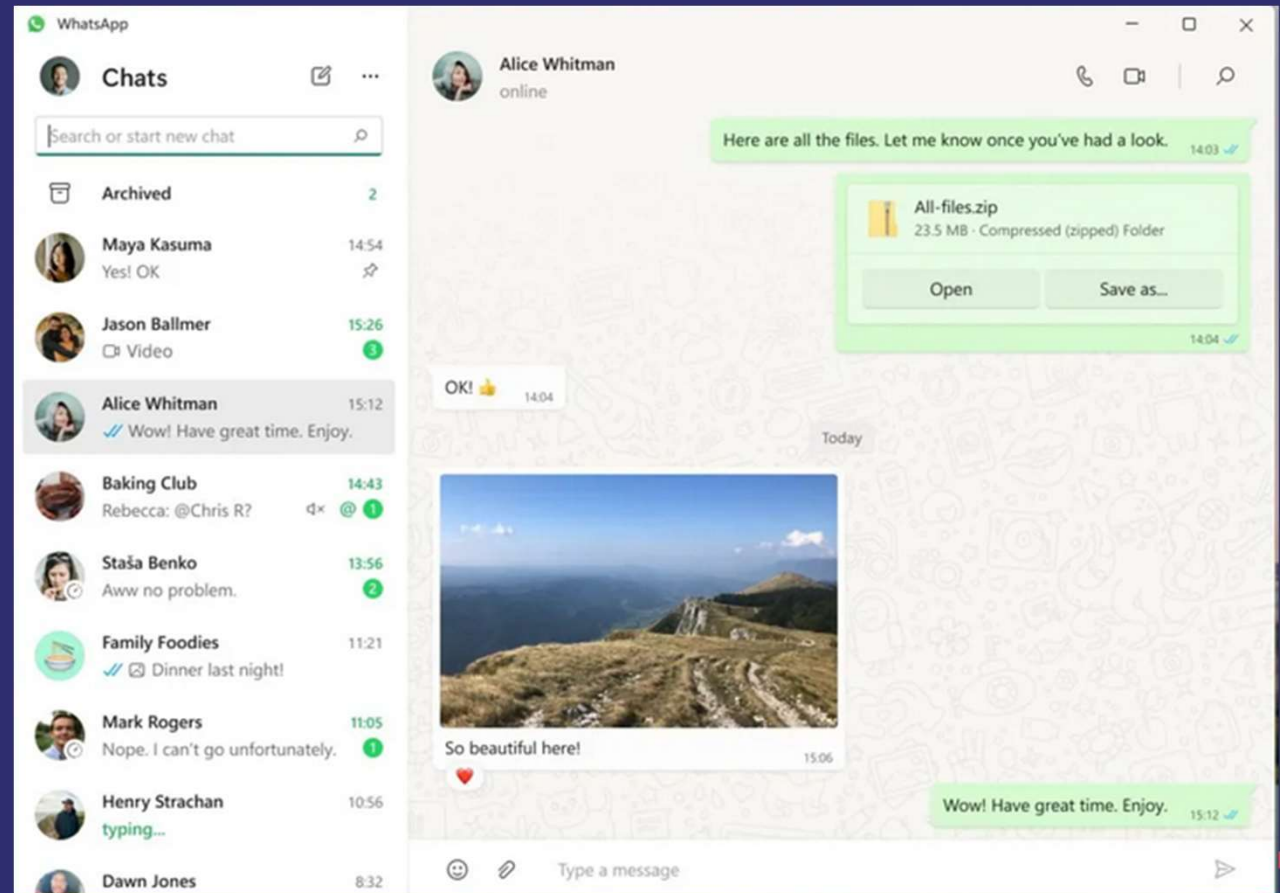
WhatsApp

Chats

Search or start new chat

Archived 2

Maya Kasuma 14:54
Yes! OK

Jason Ballmer 15:26
Video 3

Alice Whitman 15:12
Wow! Have great time. Enjoy.

Baking Club 14:43
Rebecca: @Chris R? @ 1

Staša Benko 13:56
Aww no problem. 2

Family Foodies 11:21
Dinner last night!

Mark Rogers 11:05
Nope. I can't go unfortunately. 1

Henry Strachan 10:56
typing...

Dawn Jones 8:32

Alice Whitman
online

Here are all the files. Let me know once you've had a look. 14:03

All-files.zip
23.5 MB · Compressed (zipped) Folder
Open
Save as...
14:04

OK! 👍 14:04

Today

So beautiful here! 15:06

Wow! Have great time. Enjoy. 15:12

Type a message